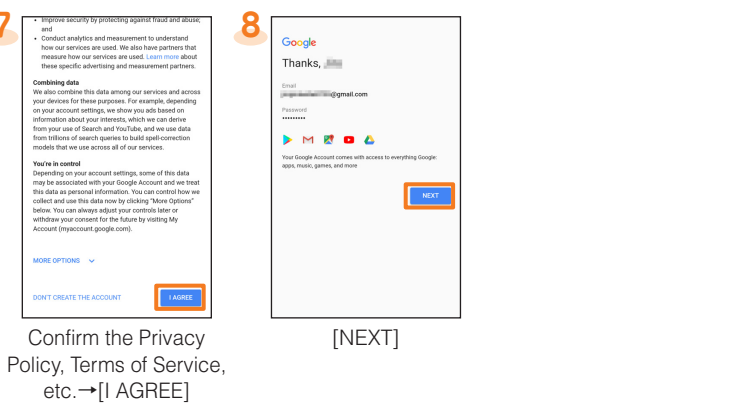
7

• Improve security by protecting against fraud and abuse; and
• Conduct analytics and measurement to understand how our services are used. We also have partners that measure how our services are used. Learn more about these specific advertising and measurement partners.

Combining data
We also combine this data among our services and across your devices for these purposes. For example, depending on your account settings, we show you ads based on information about your interests, which we can derive from your use of Search and YouTube, and we use data from trillions of search queries to build spell-correction models that we use across all of our services.

You're in control
Depending on your account settings, some of this data may be associated with your Google Account and we treat this data as personal information. You can control how we collect and use this data now by clicking "More Options" below. You can always adjust your controls later or withdraw your consent for the future by visiting My Account (myaccount.google.com).

MORE OPTIONS

DON'T CREATE THE ACCOUNT

I AGREE

Confirm the Privacy Policy, Terms of Service, etc.→[I AGREE]

8

Google

Thanks, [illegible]

Email
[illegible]@gmail.com

Password
••••••••••

Your Google Account comes with access to everything Google: apps, music, games, and more

NEXT

[NEXT]